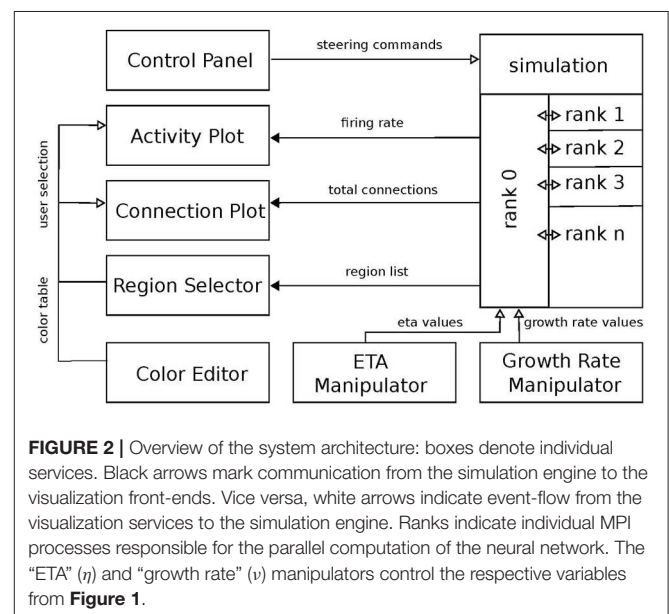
Control Panel

steering commands

simulation

Activity Plot

firing rate

rank 1

rank 2

rank 3

rank n

rank 0

user selection

Connection Plot

total connections

color table

Region Selector

region list

eta values

growth rate values

Color Editor

ETA Manipulator

Growth Rate Manipulator

**FIGURE 2 |** Overview of the system architecture: boxes denote individual services. Black arrows mark communication from the simulation engine to the visualization front-ends. Vice versa, white arrows indicate event-flow from the visualization services to the simulation engine. Ranks indicate individual MPI processes responsible for the parallel computation of the neural network. The "ETA" ($\eta$) and "growth rate" ($\nu$) manipulators control the respective variables from **Figure 1**.